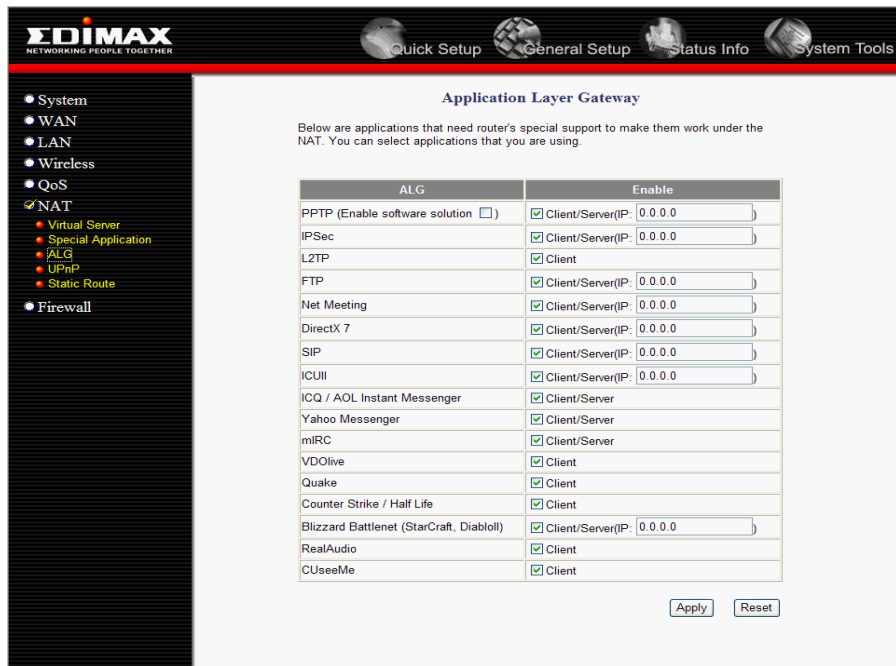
EDIMAX
NETWORKING PEOPLE TOGETHER

Quick Setup General Setup Status Info System Tools

System
WAN
LAN
Wireless
QoS
NAT
Virtual Server
Special Application
ALG
UPnP
Static Route
Firewall

Application Layer Gateway

Below are applications that need router's special support to make them work under the NAT. You can select applications that you are using.

| ALG | Enable |
|---|---|
| PPTP (Enable software solution ☐) | ☑ Client/Server(IP: 0.0.0.0 ) |
| IPSec | ☑ Client/Server(IP: 0.0.0.0 ) |
| L2TP | ☑ Client |
| FTP | ☑ Client/Server(IP: 0.0.0.0 ) |
| Net Meeting | ☑ Client/Server(IP: 0.0.0.0 ) |
| DirectX 7 | ☑ Client/Server(IP: 0.0.0.0 ) |
| SIP | ☑ Client/Server(IP: 0.0.0.0 ) |
| ICUII | ☑ Client/Server(IP: 0.0.0.0 ) |
| ICQ / AOL Instant Messenger | ☑ Client/Server |
| Yahoo Messenger | ☑ Client/Server |
| mIRC | ☑ Client/Server |
| VDOlive | ☑ Client |
| Quake | ☑ Client |
| Counter Strike / Half Life | ☑ Client |
| Blizzard Battlenet (StarCraft, DiabloII) | ☑ Client/Server(IP: 0.0.0.0 ) |
| RealAudio | ☑ Client |
| CUseeMe | ☑ Client |

Apply Reset